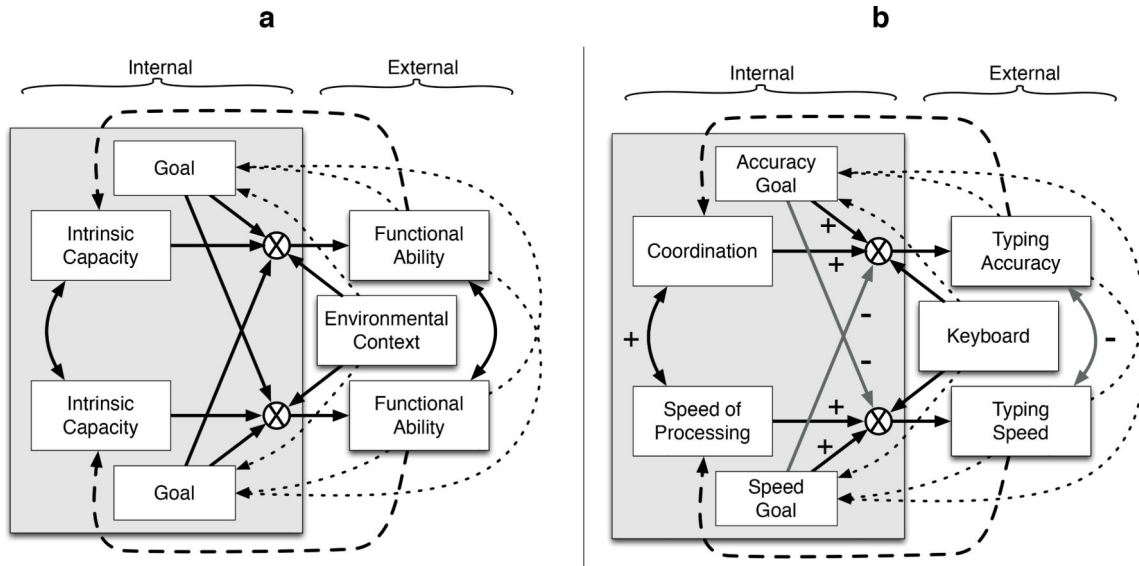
a

Internal

External

Goal

Intrinsic Capacity

Functional Ability

Environmental Context

Intrinsic Capacity

Functional Ability

Goal

b

Internal

External

Accuracy Goal

Coordination

+

+

Typing Accuracy

+

-

Keyboard

-

-

Speed of Processing

+

+

Typing Speed

Speed Goal